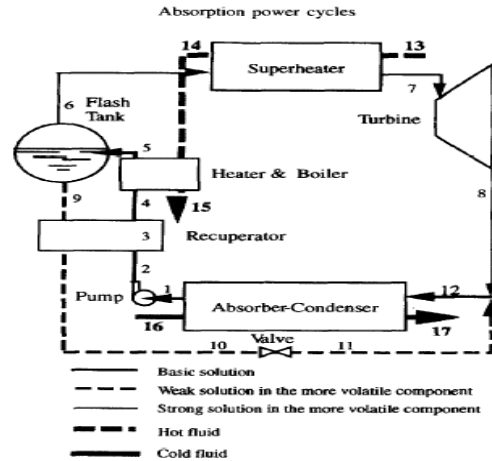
Absorption power cycles

14

Superheater

13

7

6 Flash Tank

Turbine

5

Heater & Boiler

9

4

15

8

3

Recuperator

2

Pump

1

Absorber-Condenser

12

16

17

10

Valve

11

Basic solution

Weak solution in the more volatile component

Strong solution in the more volatile component

Hot fluid

Cold fluid